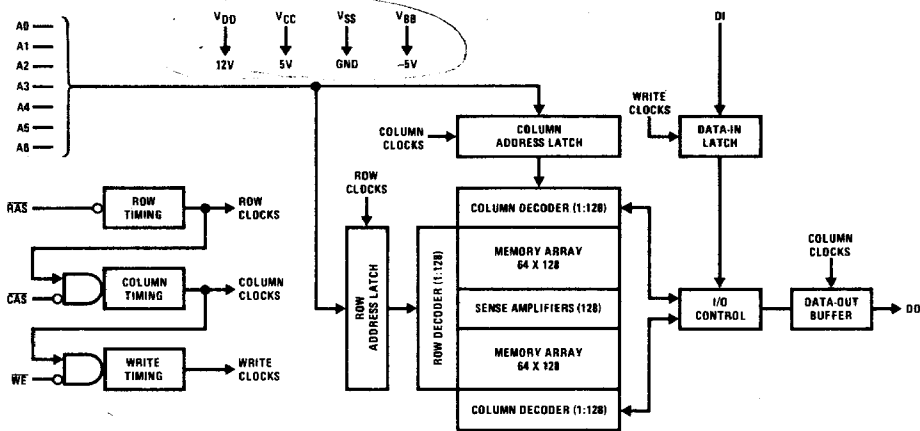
A0
A1
A2
A3
A4
A5
A6

$V_{DD}$ 12V
$V_{CC}$ 5V
$V_{SS}$ GND
$V_{BB}$ -5V

DI

WRITE CLOCKS
DATA-IN LATCH

COLUMN CLOCKS
COLUMN ADDRESS LATCH

ROW CLOCKS

$\overline{RAS}$
ROW TIMING
ROW CLOCKS

$\overline{CAS}$
COLUMN TIMING
COLUMN CLOCKS

$\overline{WE}$
WRITE TIMING
WRITE CLOCKS

ROW ADDRESS LATCH

ROW DECODER (1:128)

COLUMN DECODER (1:128)
MEMORY ARRAY 64 X 128
SENSE AMPLIFIERS (128)
MEMORY ARRAY 64 X 128
COLUMN DECODER (1:128)

I/O CONTROL

COLUMN CLOCKS
DATA-OUT BUFFER
DO